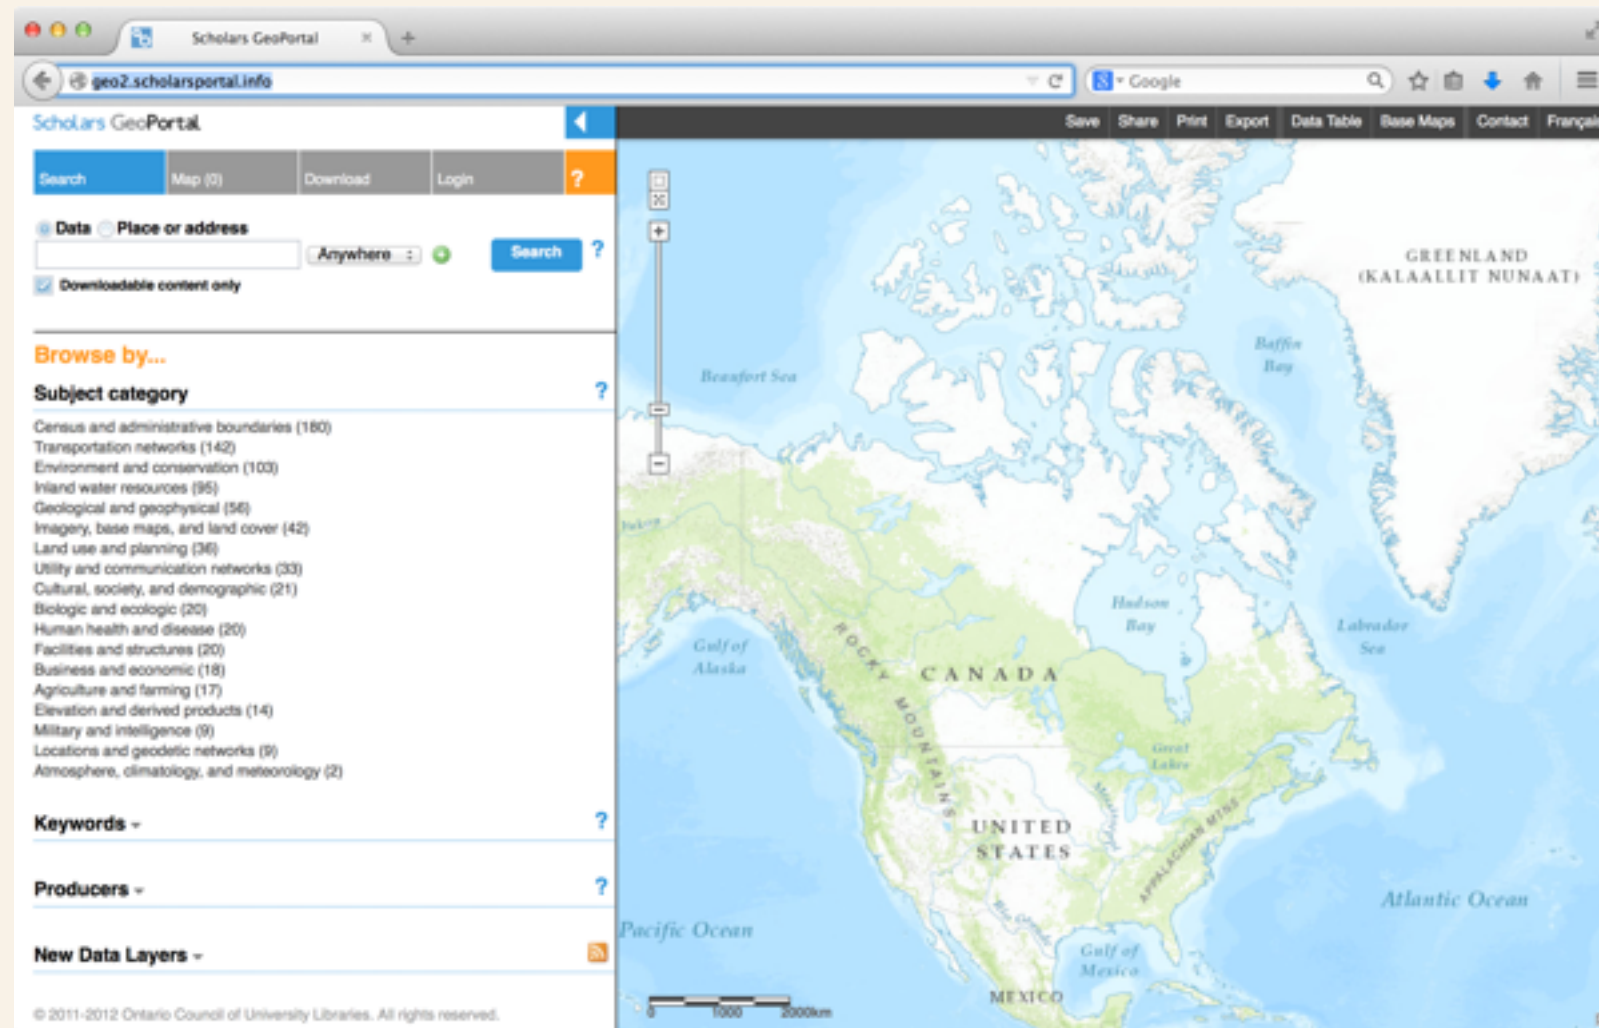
Scholars GeoPortal

geo2.scholarsportal.info

Google

Scholars GeoPortal

Search | Map (0) | Download | Login | ?

Data  Place or address

Anywhere

Search

?

Downloadable content only

Browse by...

Subject category

?

Census and administrative boundaries (180)
Transportation networks (142)
Environment and conservation (103)
Inland water resources (95)
Geological and geophysical (56)
Imagery, base maps, and land cover (42)
Land use and planning (36)
Utility and communication networks (33)
Cultural, society, and demographic (21)
Biologic and ecologic (20)
Human health and disease (20)
Facilities and structures (20)
Business and economic (18)
Agriculture and farming (17)
Elevation and derived products (14)
Military and intelligence (9)
Locations and geodetic networks (9)
Atmosphere, climatology, and meteorology (2)

Keywords

?

Producers

?

New Data Layers

© 2011-2012 Ontario Council of University Libraries. All rights reserved.

Save | Share | Print | Export | Data Table | Base Maps | Contact | Françai

GREENLAND (KALAALLIT NUNAAT)

Baffin Bay

Beaufort Sea

Hudson Bay

Labrador Sea

Gulf of Alaska

ROCKY MOUNTAINS

CANADA

Great Lakes

UNITED STATES

APPALACHIAN MTNS

Atlantic Ocean

Pacific Ocean

Gulf of Mexico

MEXICO

0 1000 2000km